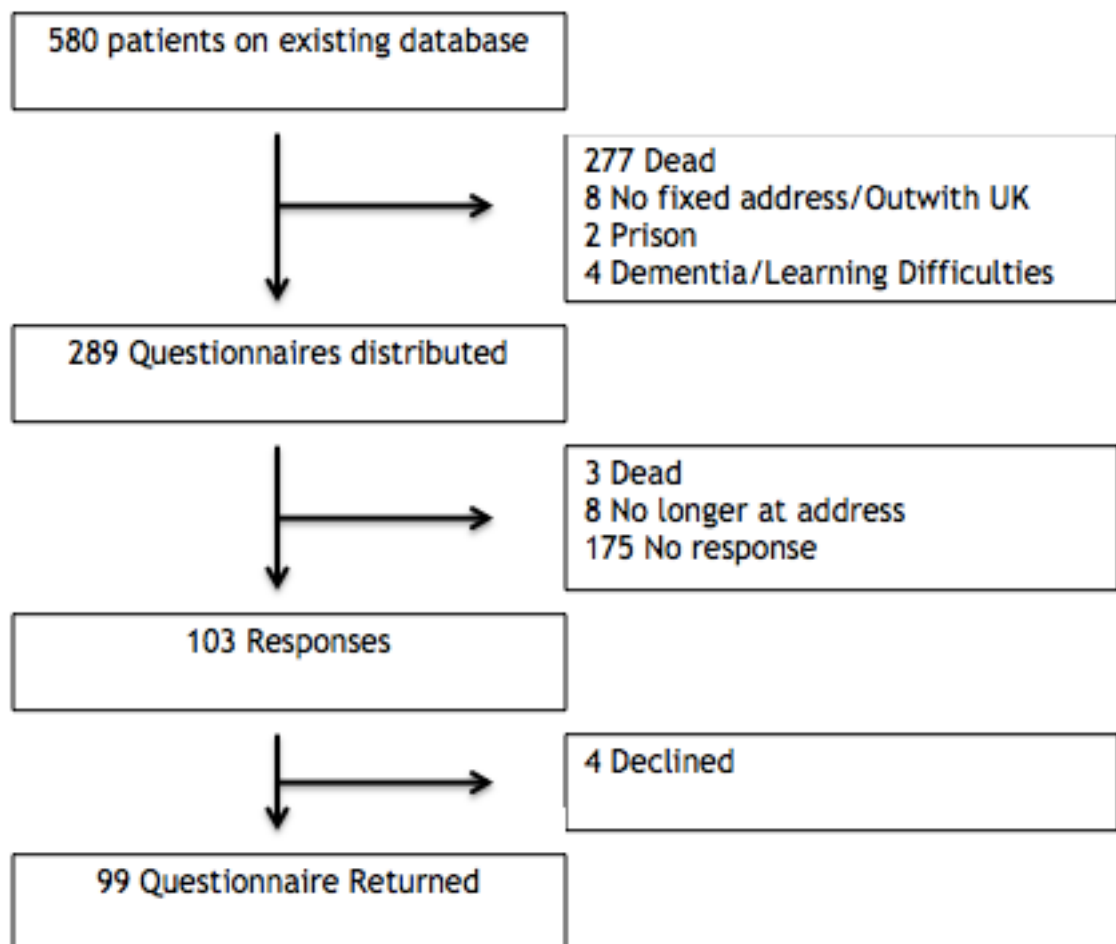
580 patients on existing database

277 Dead
8 No fixed address/Outwith UK
2 Prison
4 Dementia/Learning Difficulties

289 Questionnaires distributed

3 Dead
8 No longer at address
175 No response

103 Responses

4 Declined

99 Questionnaire Returned